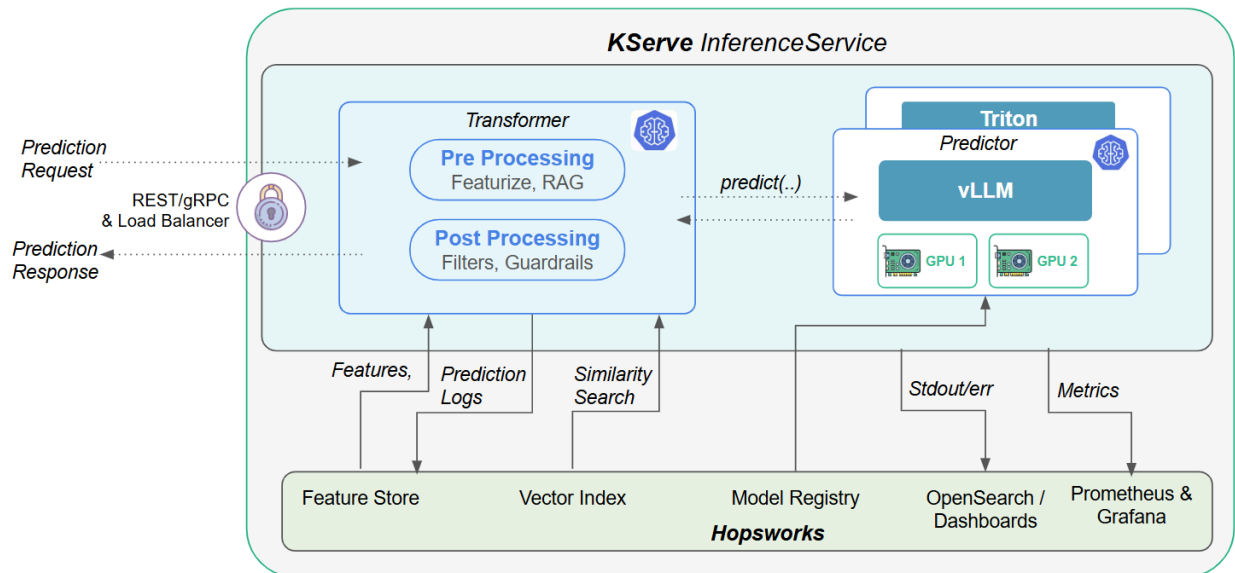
KServe InferenceService

Prediction Request

REST/gRPC & Load Balancer

Prediction Response

Transformer

Pre Processing
Featurize, RAG

Post Processing
Filters, Guardrails

predict(..)

Triton

Predictor

vLLM

GPU 1

GPU 2

Features,

Prediction Logs

Similarity Search

Stdout/err

Metrics

Feature Store

Vector Index

Model Registry

OpenSearch / Dashboards

Prometheus & Grafana

Hopsworks